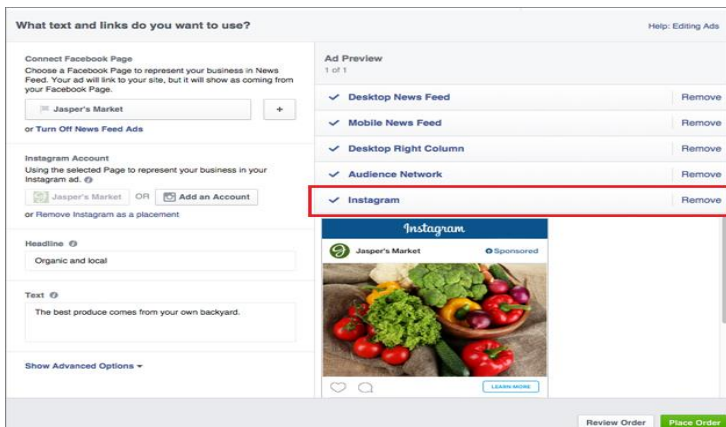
What text and links do you want to use?

Help: Editing Ads

Connect Facebook Page
Choose a Facebook Page to represent your business in News Feed. Your ad will link to your site, but it will show as coming from your Facebook Page.

Jasper's Market

+

or Turn Off News Feed Ads

Instagram Account
Using the selected Page to represent your business in your Instagram ad.

Jasper's Market OR Add an Account

or Remove Instagram as a placement

Headline

Organic and local

Text

The best produce comes from your own backyard.

Show Advanced Options ▾

Ad Preview
1 of 1

Desktop News Feed Remove

Mobile News Feed Remove

Desktop Right Column Remove

Audience Network Remove

Instagram Remove

Instagram

Jasper's Market

Sponsored

LEARN MORE

Review Order

Place Order